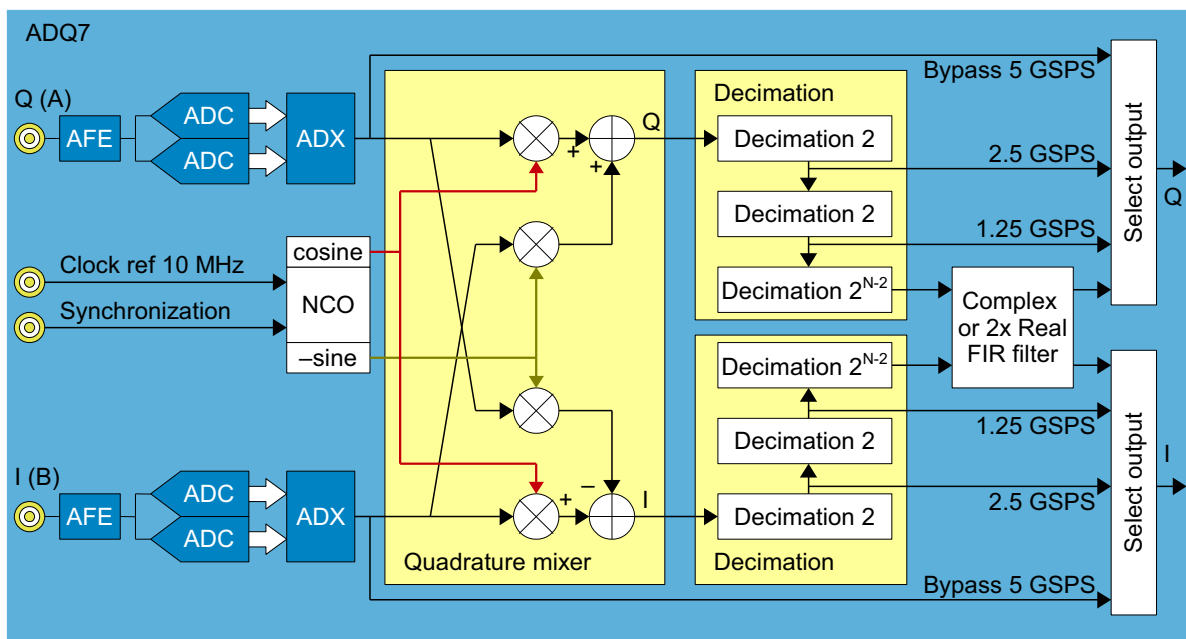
ADQ7

Q (A)

AFE

ADC

ADC

ADX

Clock ref 10 MHz

Synchronization

cosine

NCO

–sine

I (B)

AFE

ADC

ADC

ADX

+

+

Q

+

–

I

Quadrature mixer

Bypass 5 GSPS

Decimation

Decimation 2

Decimation 2

Decimation $2^{N-2}$

2.5 GSPS

1.25 GSPS

Complex or 2x Real FIR filter

Decimation $2^{N-2}$

Decimation 2

Decimation 2

1.25 GSPS

2.5 GSPS

Decimation

Bypass 5 GSPS

Select output

Q

Select output

I